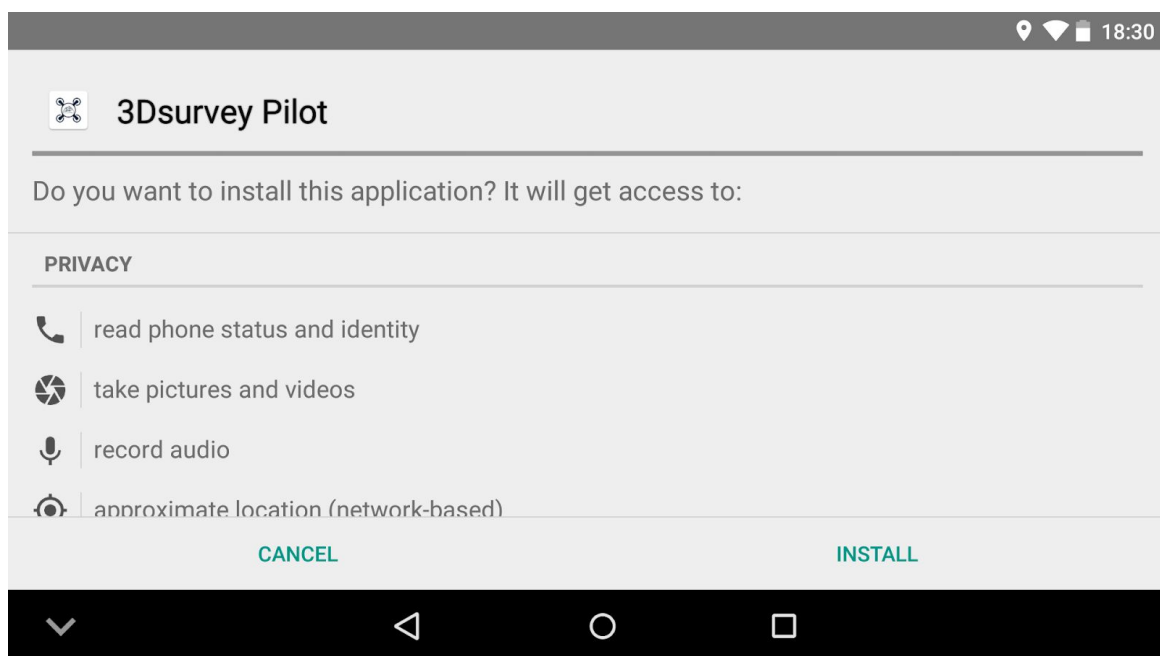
18:30

3Dsurvey Pilot

Do you want to install this application? It will get access to:

PRIVACY

read phone status and identity

take pictures and videos

record audio

approximate location (network-based)

CANCEL

INSTALL